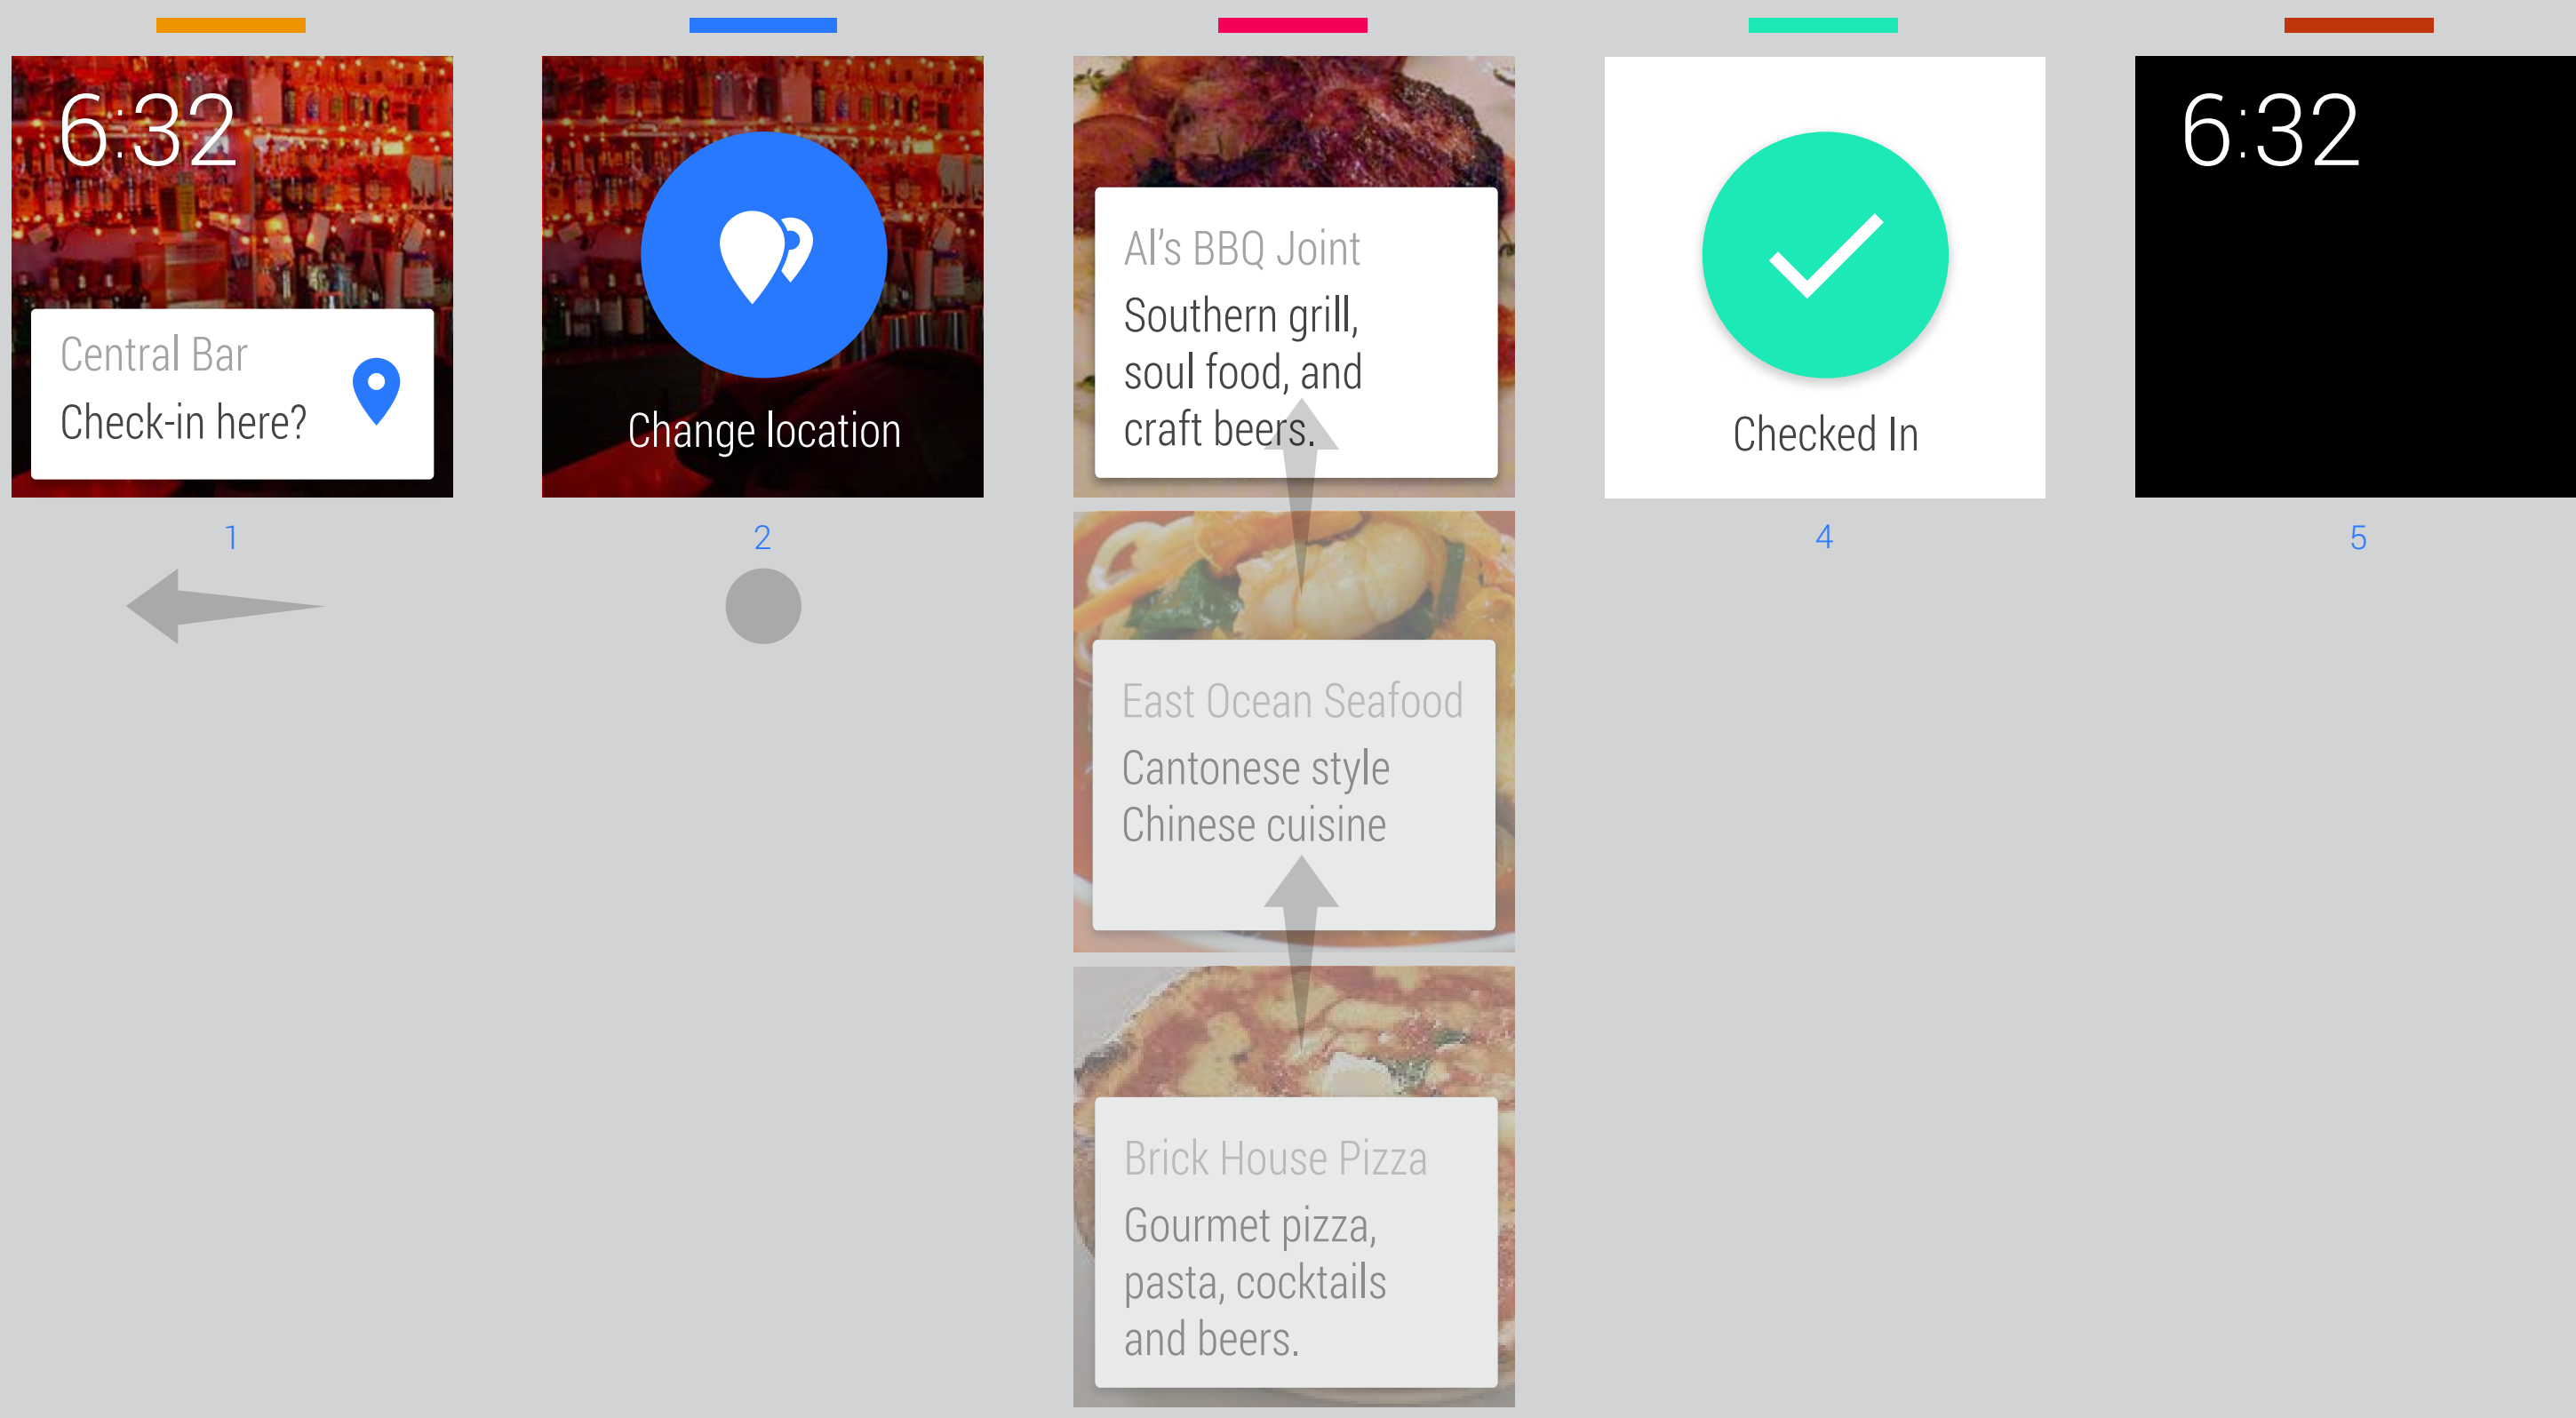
6:32

Central Bar

Check-in here?

1

Change location

2

Al's BBQ Joint

Southern grill, soul food, and craft beers.

East Ocean Seafood

Cantonese style Chinese cuisine

Brick House Pizza

Gourmet pizza, pasta, cocktails and beers.

Checked In

4

6:32

5